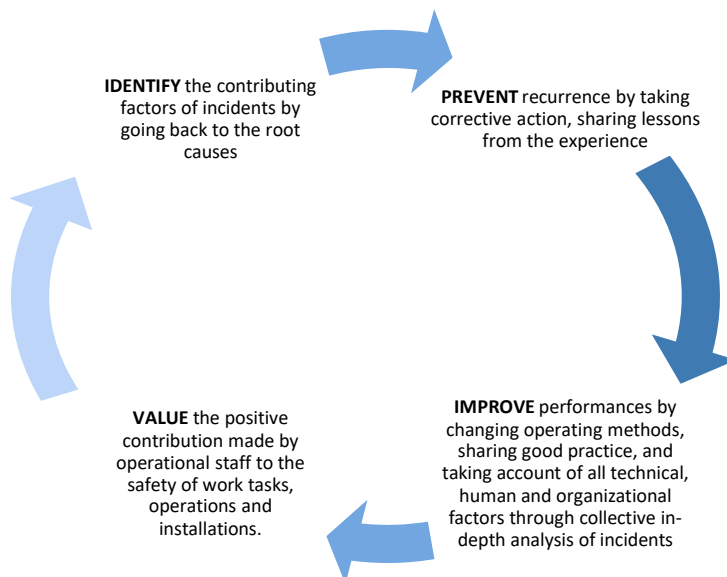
**IDENTIFY** the contributing factors of incidents by going back to the root causes

**PREVENT** recurrence by taking corrective action, sharing lessons from the experience

**IMPROVE** performances by changing operating methods, sharing good practice, and taking account of all technical, human and organizational factors through collective in-depth analysis of incidents

**VALUE** the positive contribution made by operational staff to the safety of work tasks, operations and installations.